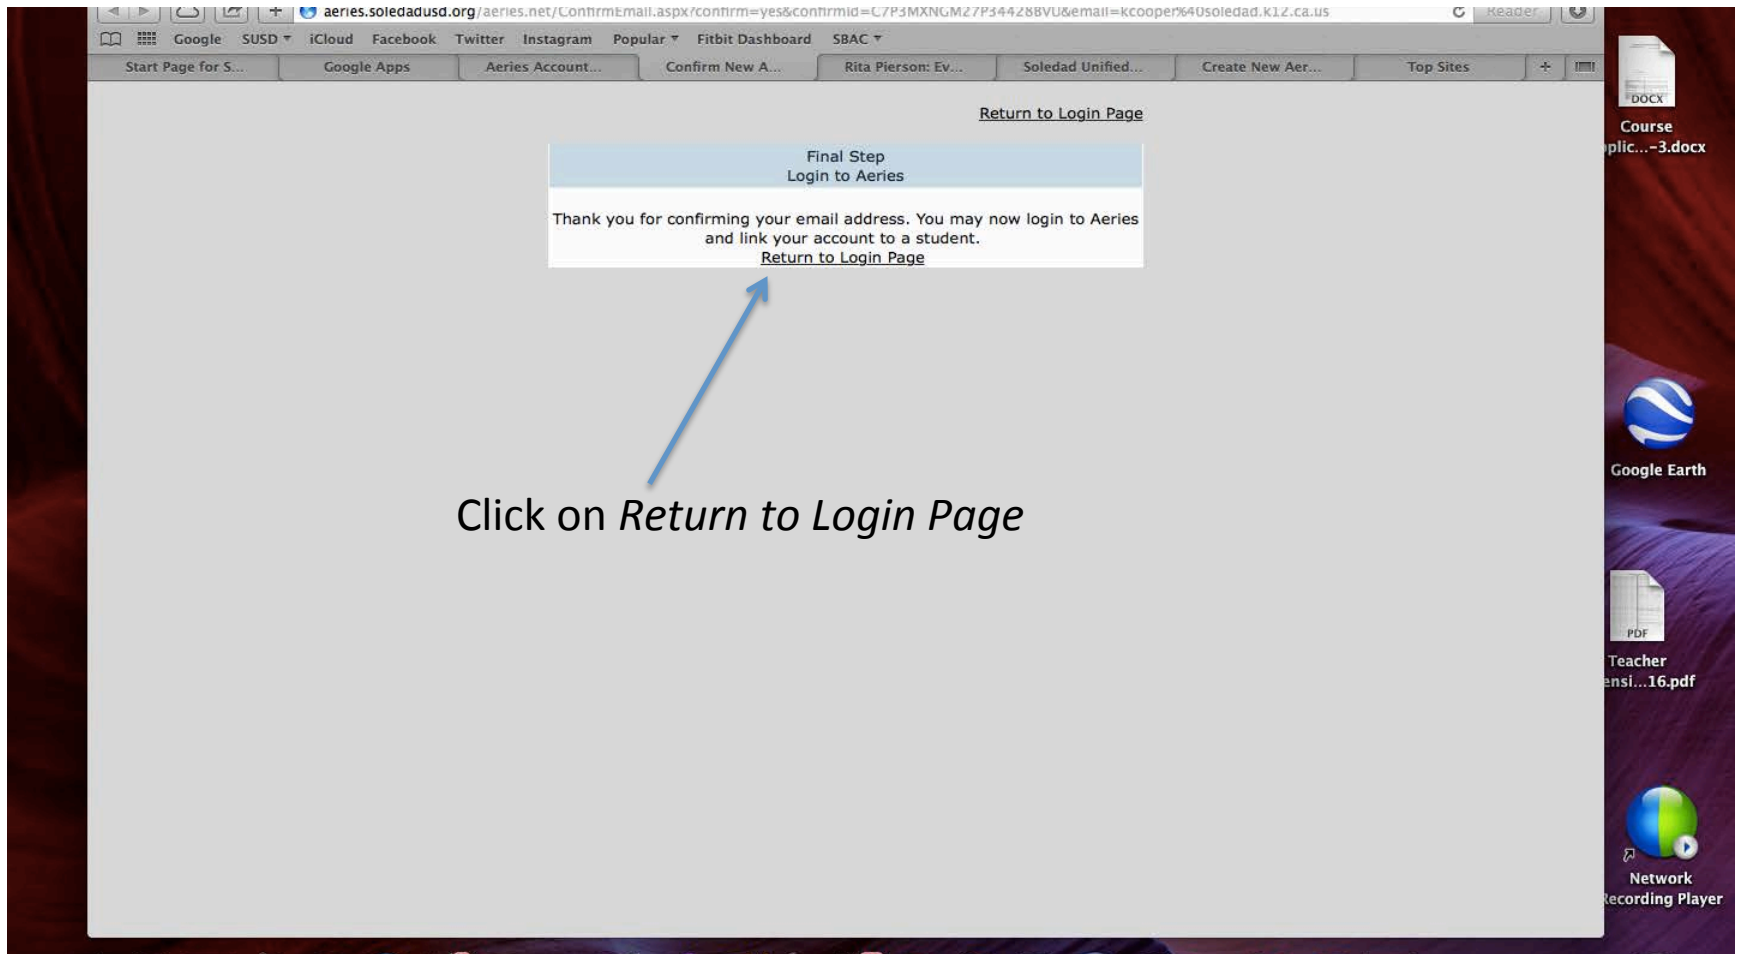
aeries.soledadusd.org/aeries.net/ConfirmEmail.aspx?confirm=yes&confirmid=C7P3MXNGM27P34428BVU&email=kcooper%40soledad.k12.ca.us

Reader

Google SUSD iCloud Facebook Twitter Instagram Popular Fitbit Dashboard SBAC

Start Page for S... | Google Apps | Aeries Account... | Confirm New A... | Rita Pierson: Ev... | Soledad Unified... | Create New Aer... | Top Sites

Return to Login Page

Final Step
Login to Aeries

Thank you for confirming your email address. You may now login to Aeries and link your account to a student.
Return to Login Page

Click on *Return to Login Page*

DOCX
Course
plic...-3.docx

Google Earth

PDF
Teacher
nsi...16.pdf

Network
Recording Player